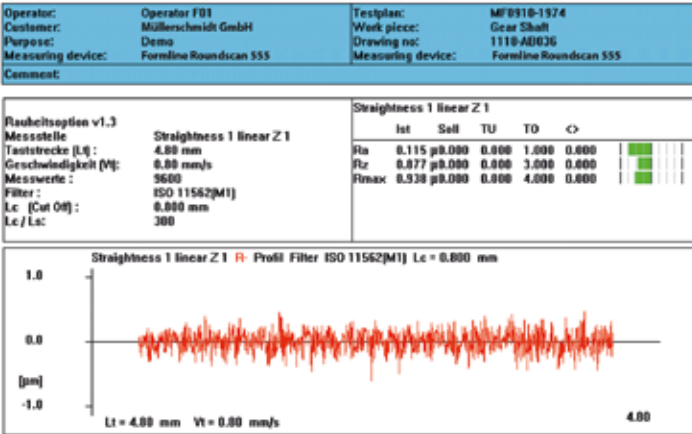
| Operator: | Operator F01 | Testplan: | MF0910-1974 |
|---|---|---|---|
| Customer: | Müllerschmidt GmbH | Work piece: | Gear Shaft |
| Purpose: | Demo | Drawing no: | 1110-AB036 |
| Measuring device: | Formline Roundscan 555 | Measuring device: | Formline Roundscan 555 |

Comment:

Rauheitsoption v1.3
Messstelle Straightness 1 linear Z 1
Taststrecke (Lt) : 4.80 mm
Geschwindigkeit (Vt): 0.80 mm/s
Messwerte : 5600
Filter : ISO 11562(M1)
Lc (Cut Off) : 0.800 mm
Lc / Ls: 300

Straightness 1 linear Z 1

| | Ist | Soll | TU | TO | <> |
|---|---|---|---|---|---|
| Ra | 0.115 | µ0.000 | 0.000 | 1.000 | 0.000 |
| Rz | 0.877 | µ0.000 | 0.000 | 3.000 | 0.000 |
| Rmax | 0.938 | µ0.000 | 0.000 | 4.000 | 0.000 |

Straightness 1 linear Z 1 R- Profil Filter ISO 11562(M1) Lc = 0.800 mm

1.0

0.0

[µm]

-1.0

Lt = 4.80 mm Vt = 0.80 mm/s

4.80